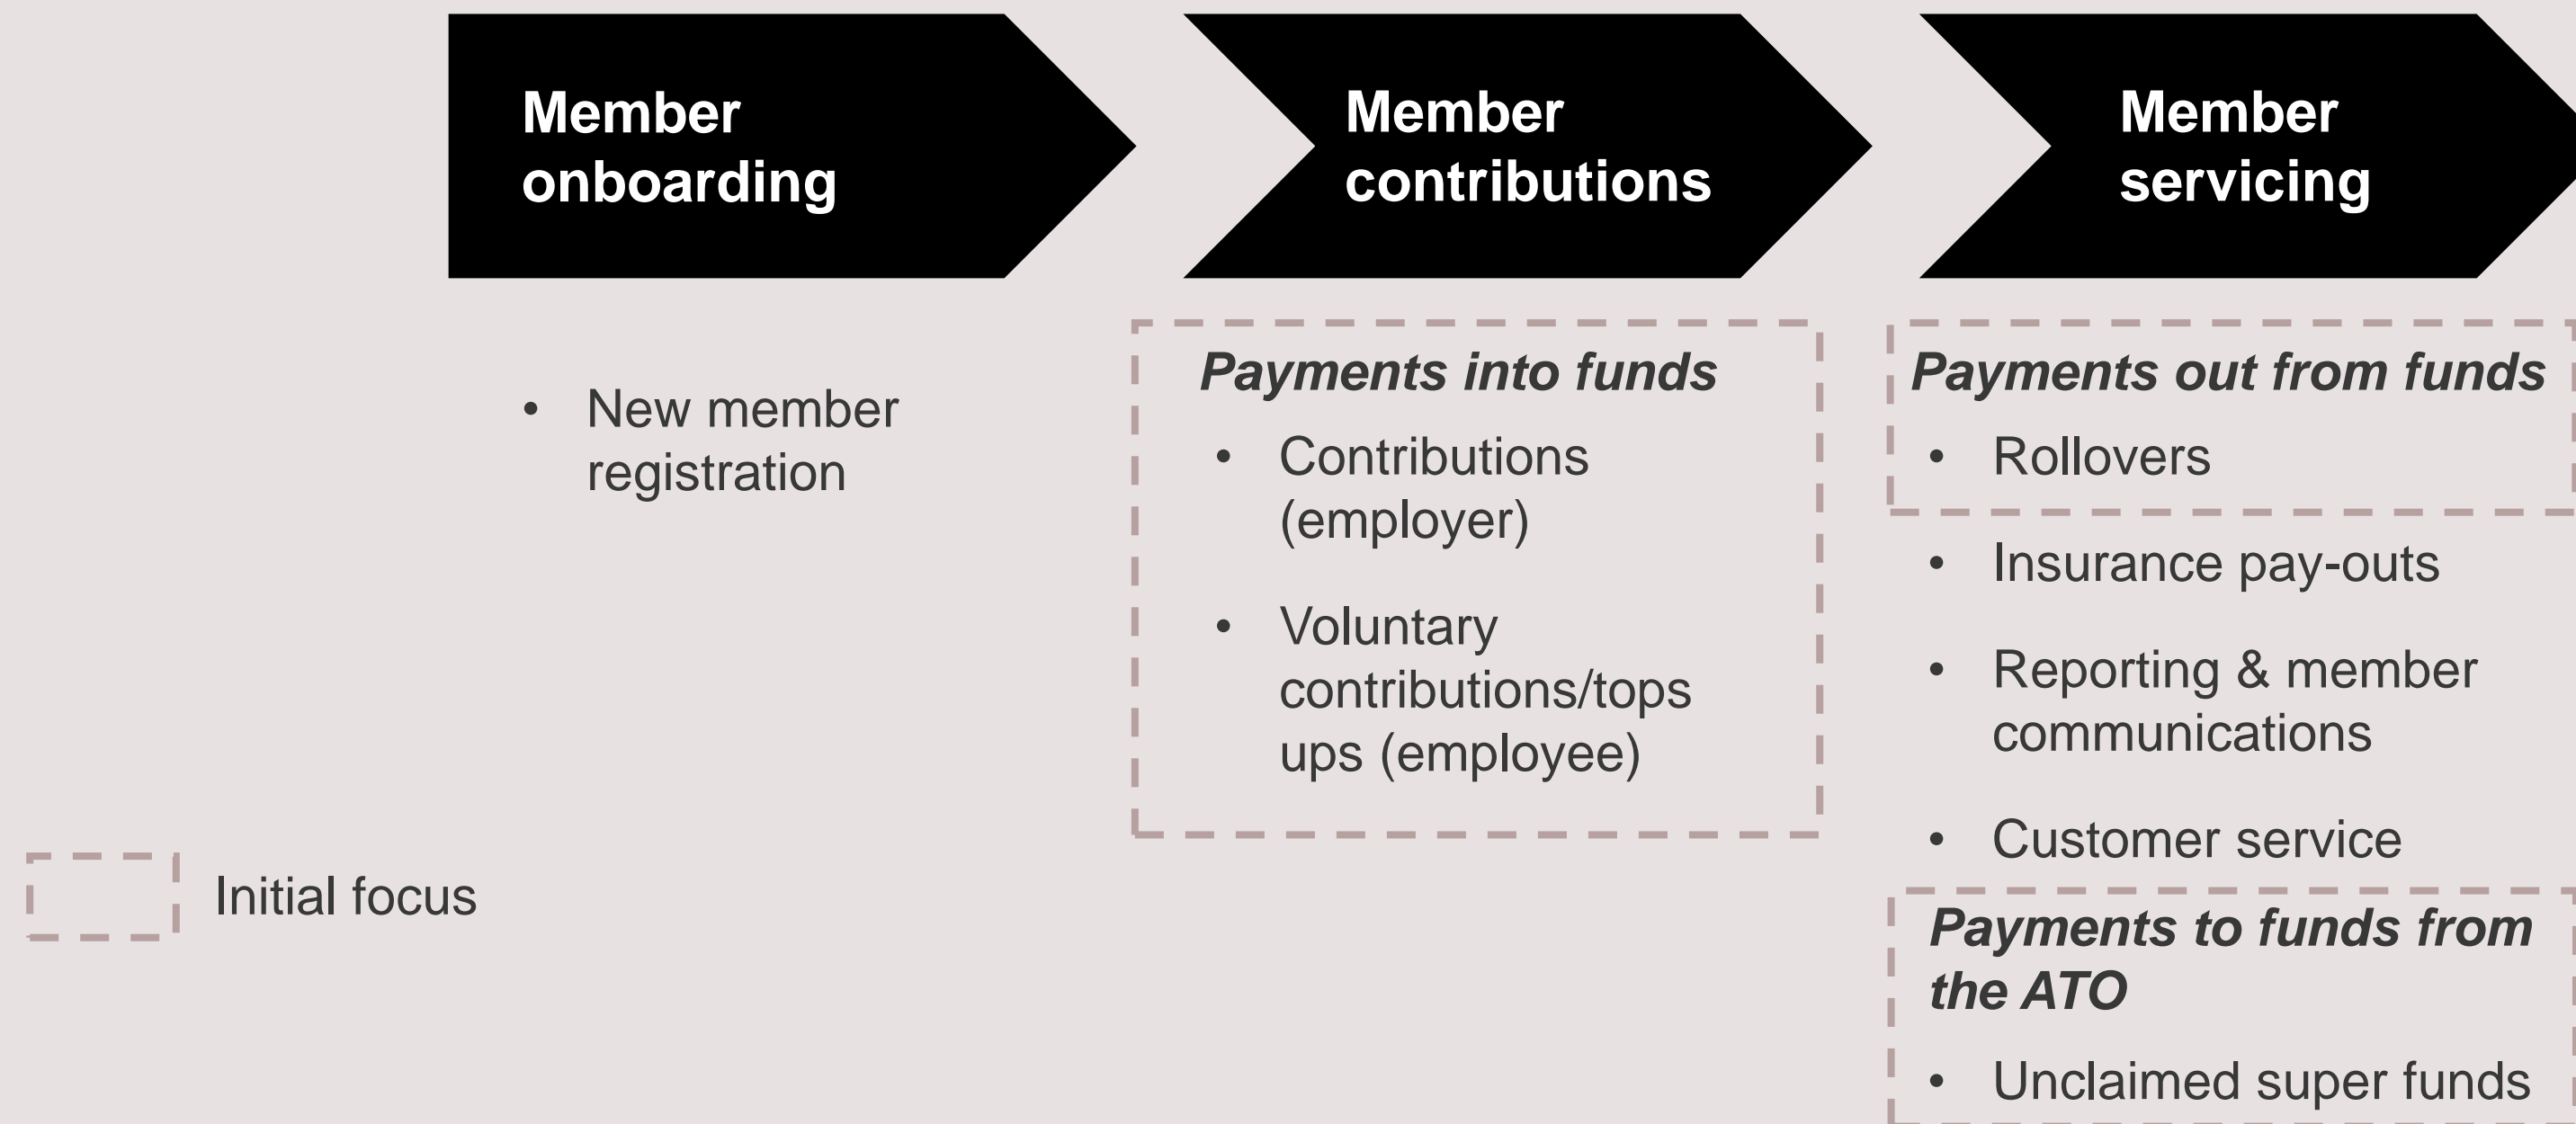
Member onboarding

Member contributions

Member servicing

• New member registration

Payments into funds

• Contributions (employer)

• Voluntary contributions/tops ups (employee)

Payments out from funds

• Rollovers

• Insurance pay-outs

• Reporting & member communications

• Customer service

Payments to funds from the ATO

• Unclaimed super funds

Initial focus